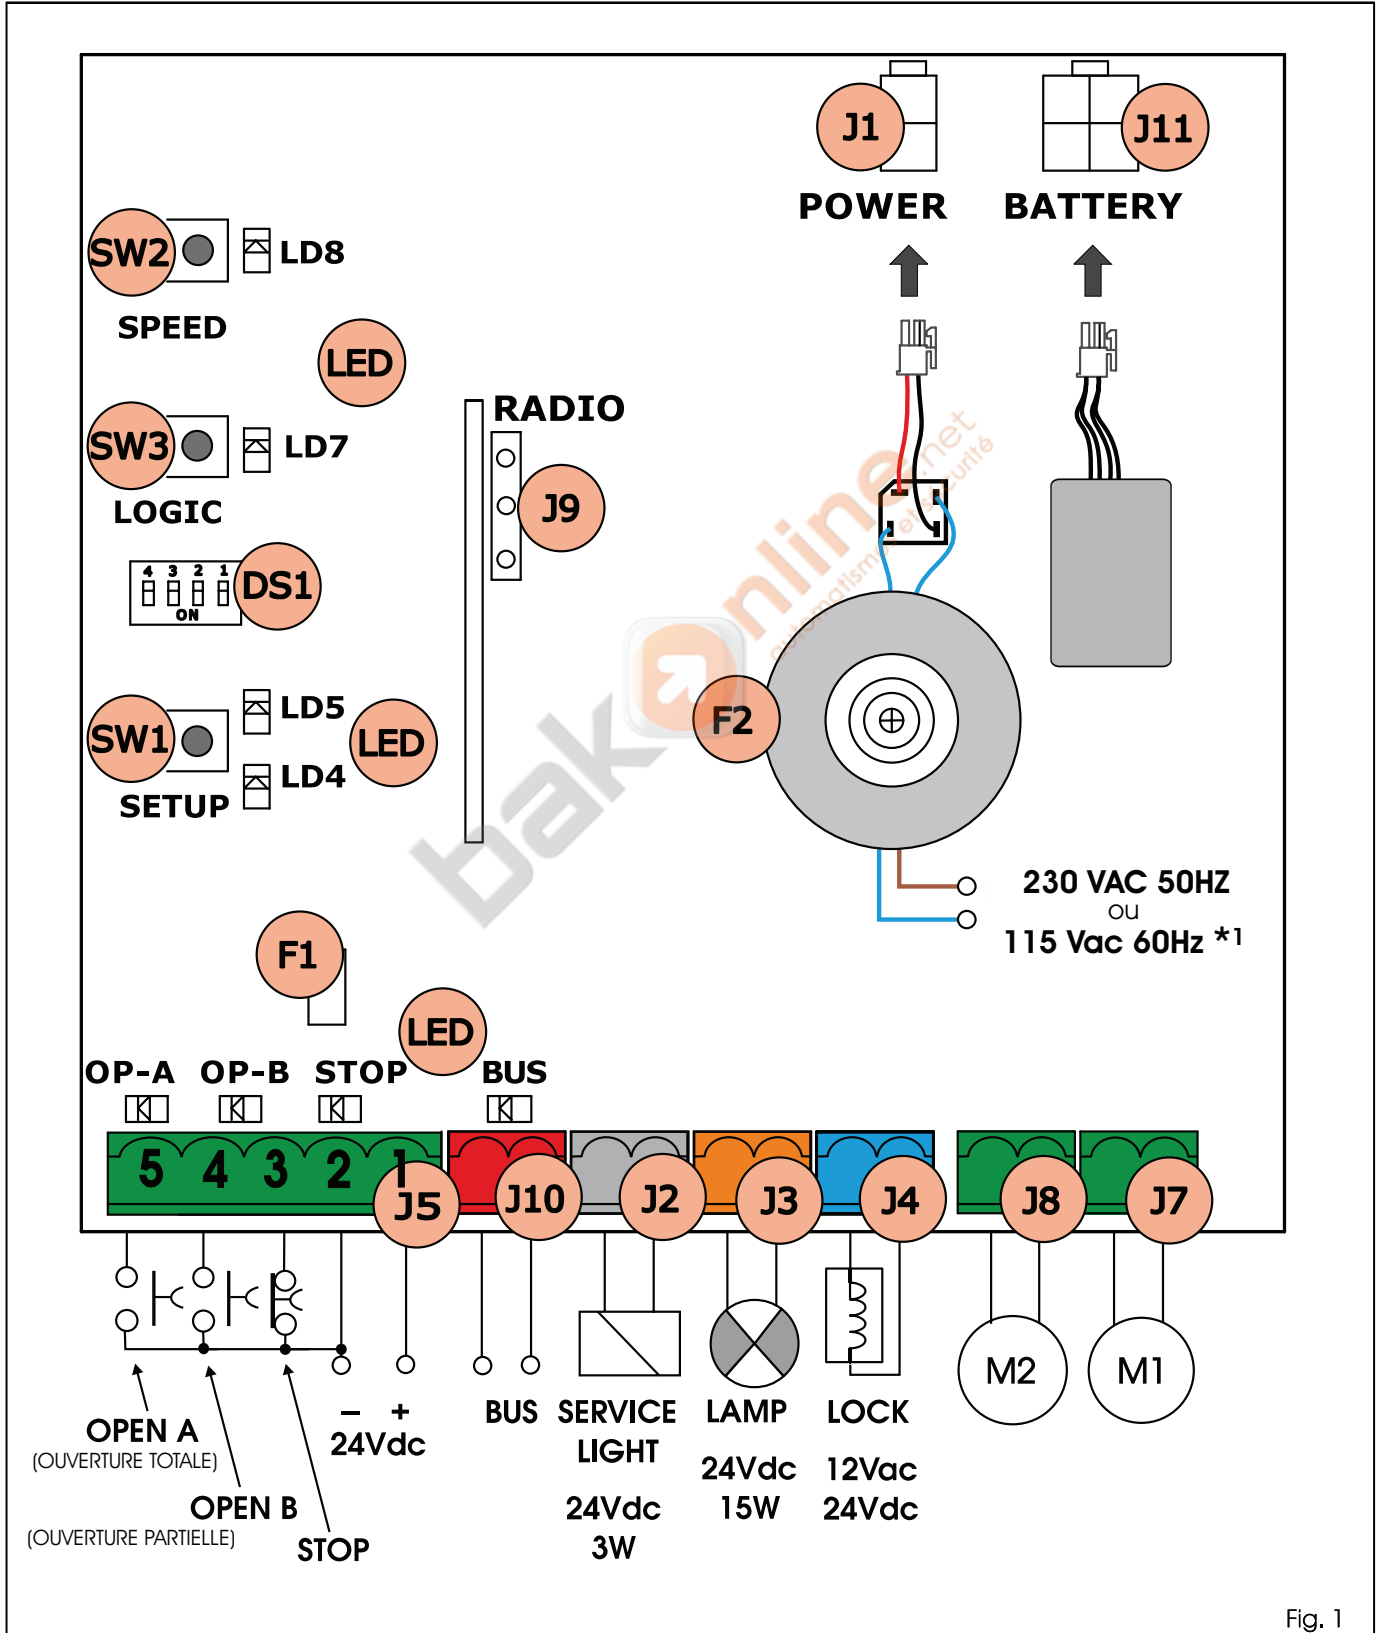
J1
POWER
J11
BATTERY

SW2
LD8
SPEED
LED
SW3
LD7
LOGIC
4 3 2 1
ON
DS1

RADIO
J9

SW1
LD5
LED
LD4
SETUP

bakonline.net
automatismes et sécurité

F2

230 VAC 50HZ
ou
115 Vac 60Hz *1

F1
LED
OP-A OP-B STOP BUS

5 4 3 2 1
J5 J10 J2 J3 J4 J8 J7

M2 M1

OPEN A
(OUVERTURE TOTALE)
OPEN B
(OUVERTURE PARTIELLE)
STOP

– +
24Vdc

BUS
SERVICE LIGHT
24Vdc 3W

LAMP
24Vdc 15W

LOCK
12Vac 24Vdc

Fig. 1